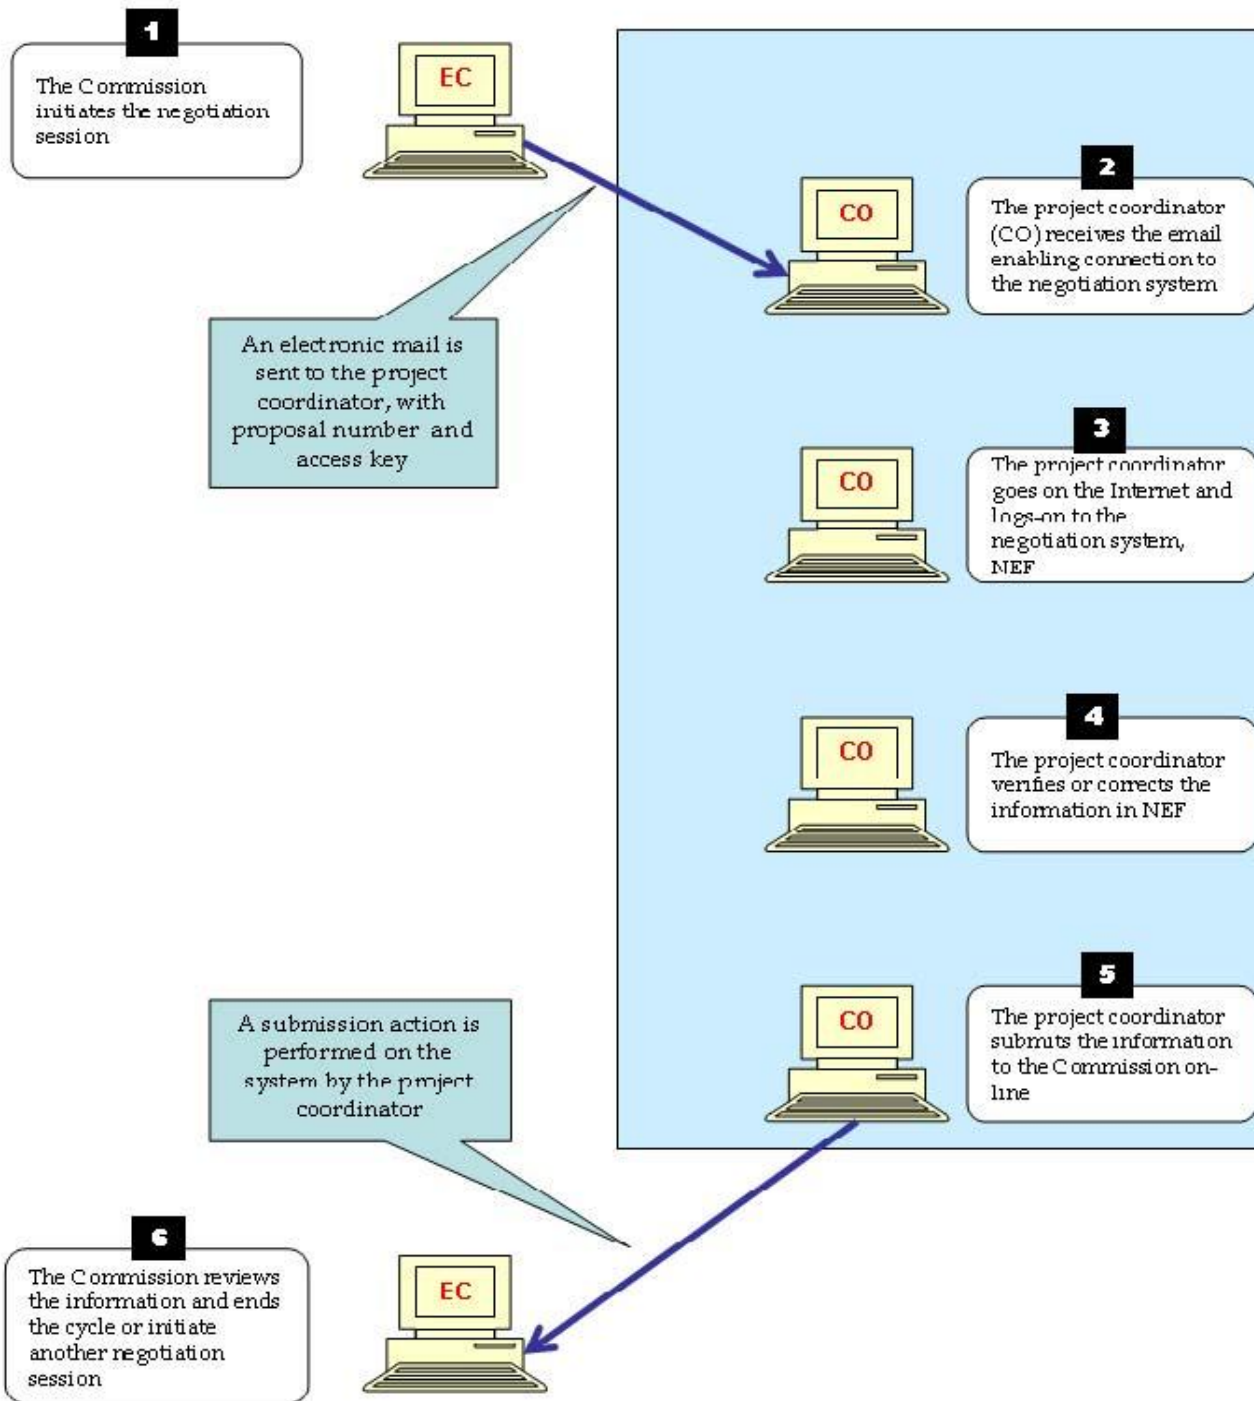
1

The Commission initiates the negotiation session

EC

CO

2

The project coordinator (CO) receives the email enabling connection to the negotiation system

An electronic mail is sent to the project coordinator, with proposal number and access key

CO

3

The project coordinator goes on the Internet and logs-on to the negotiation system, NEF

CO

4

The project coordinator verifies or corrects the information in NEF

CO

5

The project coordinator submits the information to the Commission on-line

A submission action is performed on the system by the project coordinator

6

The Commission reviews the information and ends the cycle or initiate another negotiation session

EC